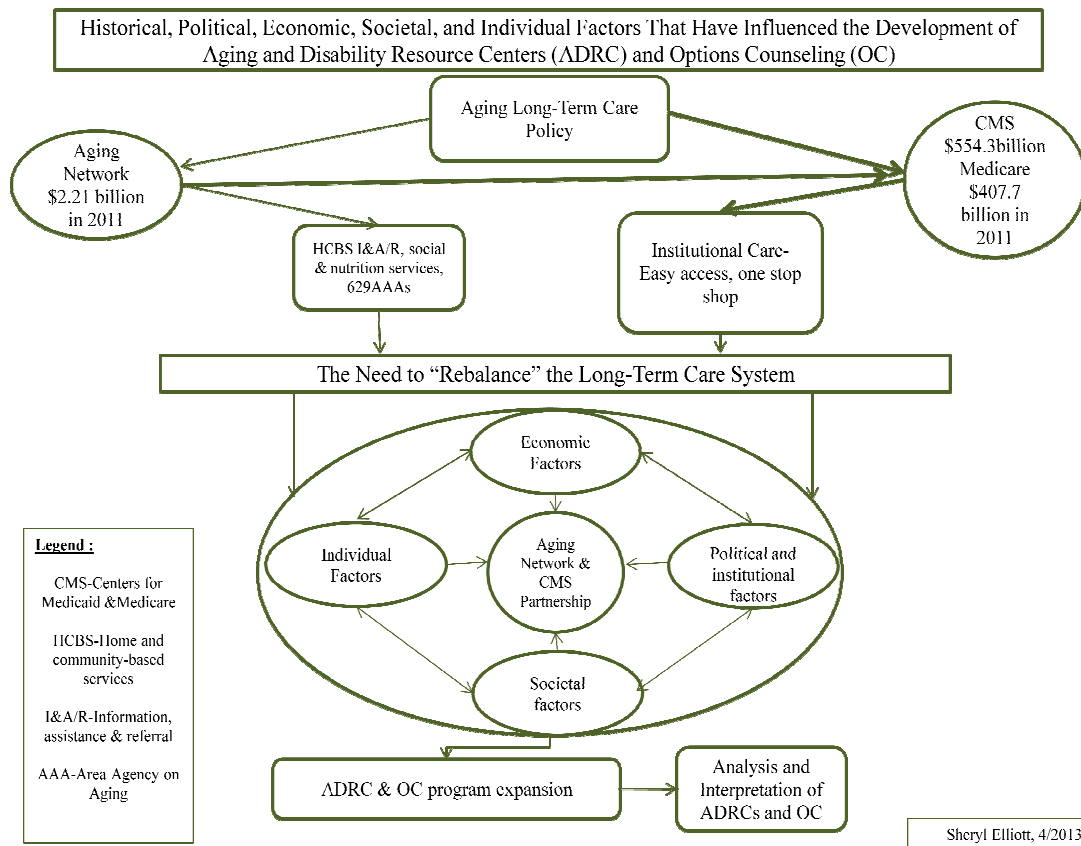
Historical, Political, Economic, Societal, and Individual Factors That Have Influenced the Development of Aging and Disability Resource Centers (ADRC) and Options Counseling (OC)

Aging Long-Term Care Policy

Aging Network $2.21 billion in 2011

CMS $554.3billion Medicare $407.7 billion in 2011

HCBS I&A/R, social & nutrition services, 629AAAs

Institutional Care- Easy access, one stop shop

The Need to "Rebalance" the Long-Term Care System

Economic Factors

Individual Factors

Aging Network & CMS Partnership

Political and institutional factors

Societal factors

Legend :

CMS-Centers for Medicaid &Medicare

HCBS-Home and community-based services

I&A/R-Information, assistance & referral

AAA-Area Agency on Aging

ADRC & OC program expansion

Analysis and Interpretation of ADRCs and OC

Sheryl Elliott, 4/2013